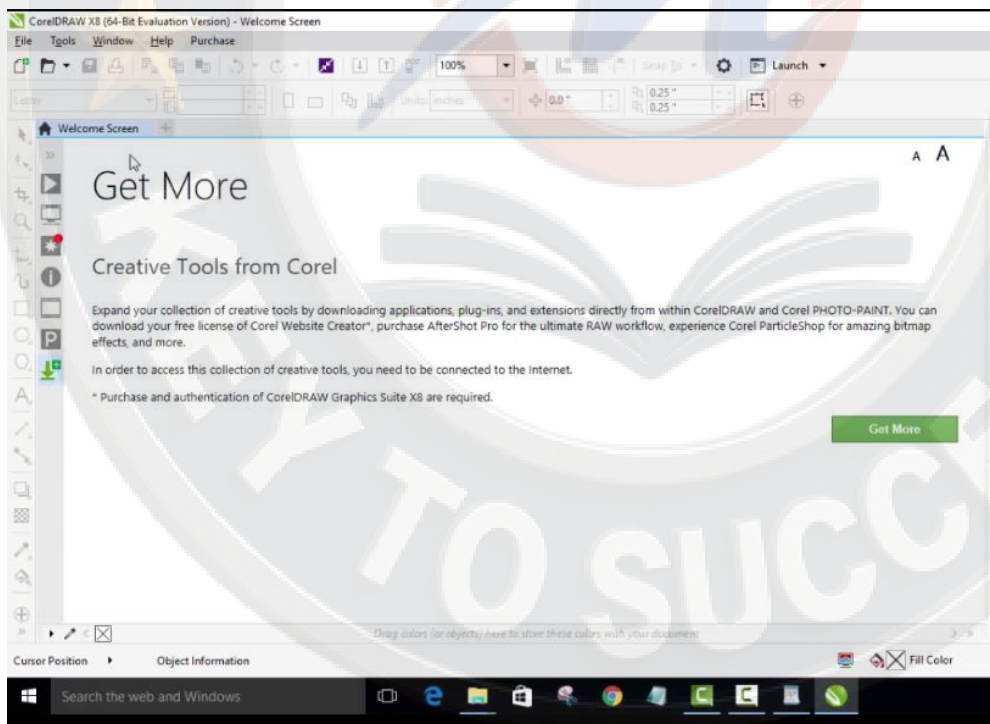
CorelDRAW X8 (64-Bit Evaluation Version) - Welcome Screen
File Tools Window Help Purchase
100%
Snap To
Launch
Letter
Units: inches
0.0 "
0.25 "
0.25 "
Welcome Screen
A A
Get More
Creative Tools from Corel
Expand your collection of creative tools by downloading applications, plug-ins, and extensions directly from within CorelDRAW and Corel PHOTO-PAINT. You can download your free license of Corel Website Creator*, purchase AfterShot Pro for the ultimate RAW workflow, experience Corel ParticleShop for amazing bitmap effects, and more.

In order to access this collection of creative tools, you need to be connected to the Internet.

* Purchase and authentication of CorelDRAW Graphics Suite X8 are required.

Get More
Drag colors (or objects) here to store these colors with your document
Cursor Position Object Information Fill Color
Search the web and Windows
KEY TO SUCCESS